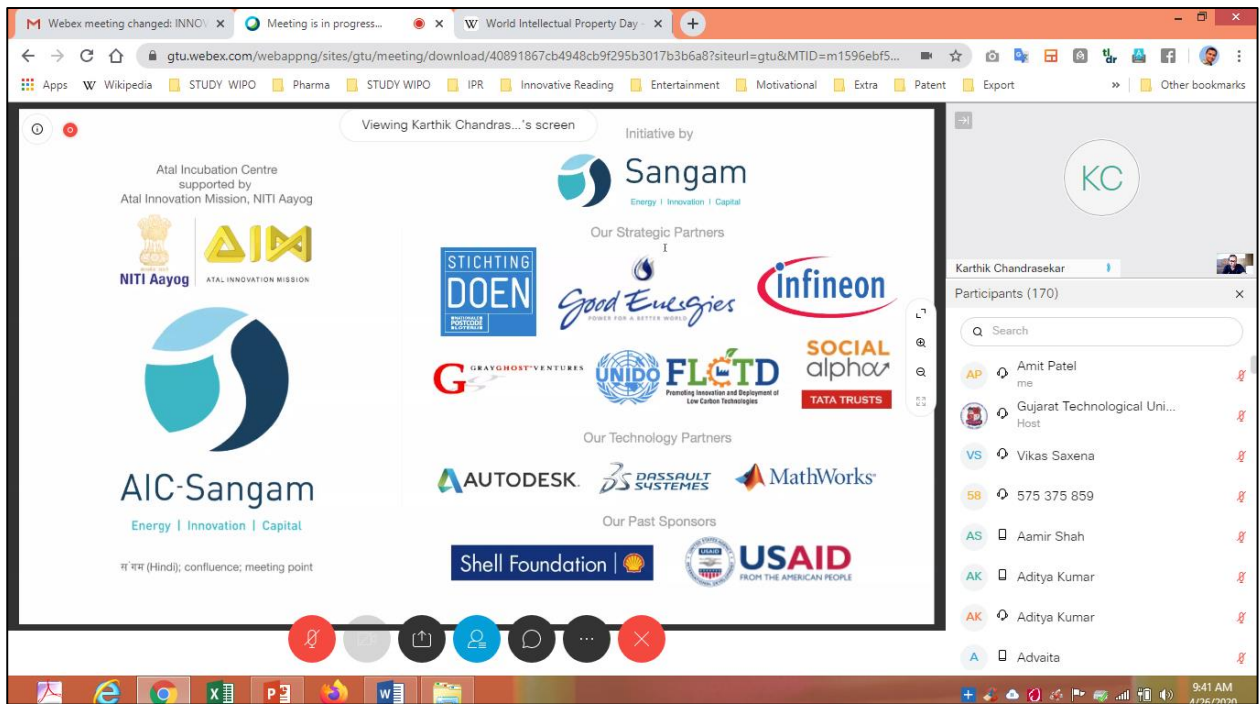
M Webex meeting changed: INNOV ×
Meeting is in progress... ×
W World Intellectual Property Day ×
+

gtu.webex.com/webappng/sites/gtu/meeting/download/40891867cb4948cb9f295b3017b3b6a8?siteurl=gtu&MTID=m1596ebf5...

Apps  W Wikipedia  STUDY WIPO  Pharma  STUDY WIPO  IPR  Innovative Reading  Entertainment  Motivational  Extra  Patent  Export  »  Other bookmarks

Viewing Karthik Chandras...'s screen

Atal Incubation Centre supported by Atal Innovation Mission, NITI Aayog

NITI Aayog  AIM ATAL INNOVATION MISSION

AIC-Sangam
Energy | Innovation | Capital

स'गम (Hindi); confluence; meeting point

Initiative by
Sangam
Energy | Innovation | Capital

Our Strategic Partners

STICHTING DOEN
Good Energies POWER FOR A BETTER WORLD
Infineon
GRAYGHOST VENTURES
UNIDO
FLCTD Promoting Innovation and Deployment of Low Carbon Technologies
SOCIAL alpha
TATA TRUSTS

Our Technology Partners

AUTODESK.
DASSAULT SYSTEMES
MathWorks

Our Past Sponsors

Shell Foundation
USAID FROM THE AMERICAN PEOPLE

KC
Karthik Chandrasekar

Participants (170) ×
Search
AP Amit Patel me
Gujarat Technological Uni... Host
VS Vikas Saxena
58 575 375 859
AS Aamir Shah
AK Aditya Kumar
AK Aditya Kumar
A Advaita

9:41 AM
4/26/2020